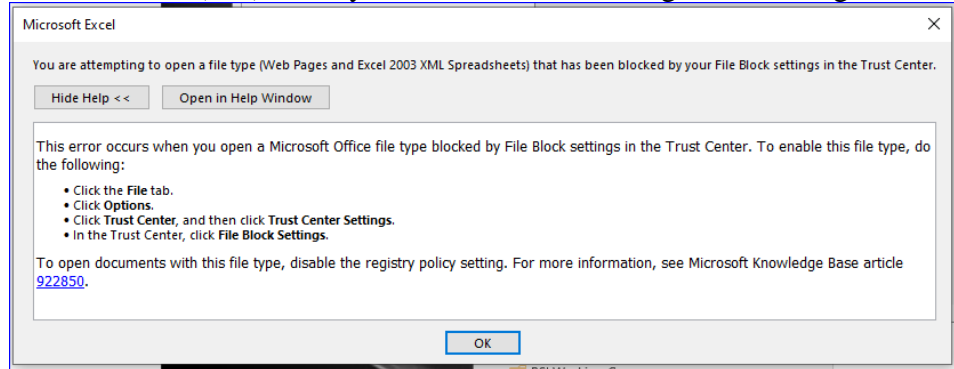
Microsoft Excel

×

You are attempting to open a file type (Web Pages and Excel 2003 XML Spreadsheets) that has been blocked by your File Block settings in the Trust Center.

Hide Help <<

Open in Help Window

This error occurs when you open a Microsoft Office file type blocked by File Block settings in the Trust Center. To enable this file type, do the following:

• Click the File tab.
• Click Options.
• Click Trust Center, and then click Trust Center Settings.
• In the Trust Center, click File Block Settings.

To open documents with this file type, disable the registry policy setting. For more information, see Microsoft Knowledge Base article 922850.

OK